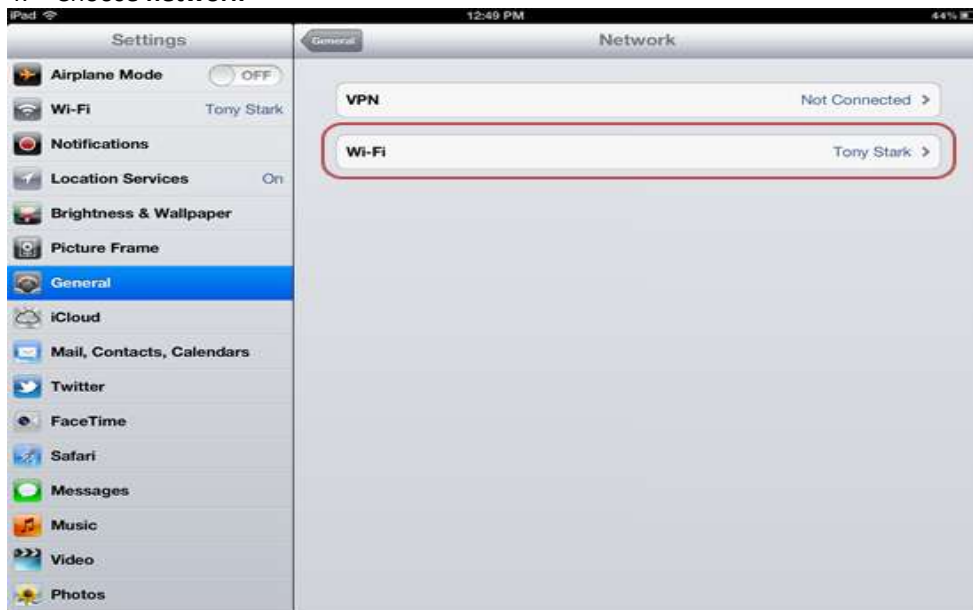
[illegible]

iPad

12:49 PM

44%

Settings

Airplane Mode OFF

Wi-Fi Tony Stark

Notifications

Location Services On

Brightness & Wallpaper

Picture Frame

General

iCloud

Mail, Contacts, Calendars

Twitter

FaceTime

Safari

Messages

Music

Video

Photos

General

Network

VPN Not Connected >

Wi-Fi Tony Stark >